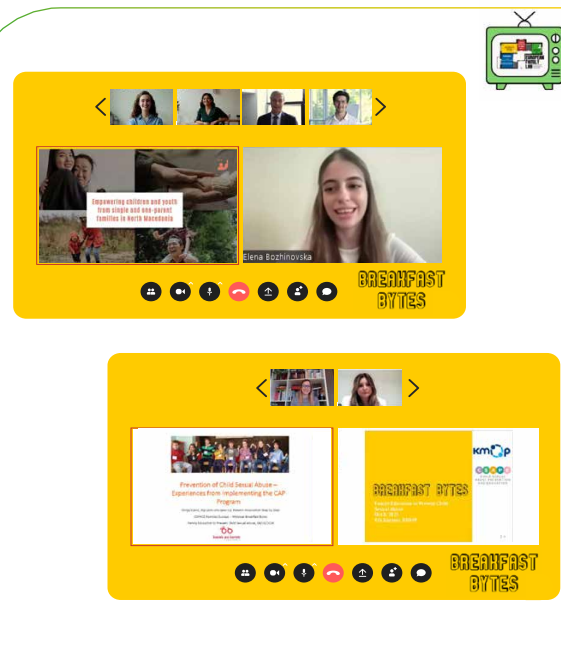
Empowering children and youth from single and one-parent families in North Macedonia

Elena Bozhinovska

BREAKFAST BYTES

Prevention of Child Sexual Abuse – Experiences from Implementing the CAP Program

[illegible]

BREAKFAST BYTES

kmop

BREAKFAST BYTES